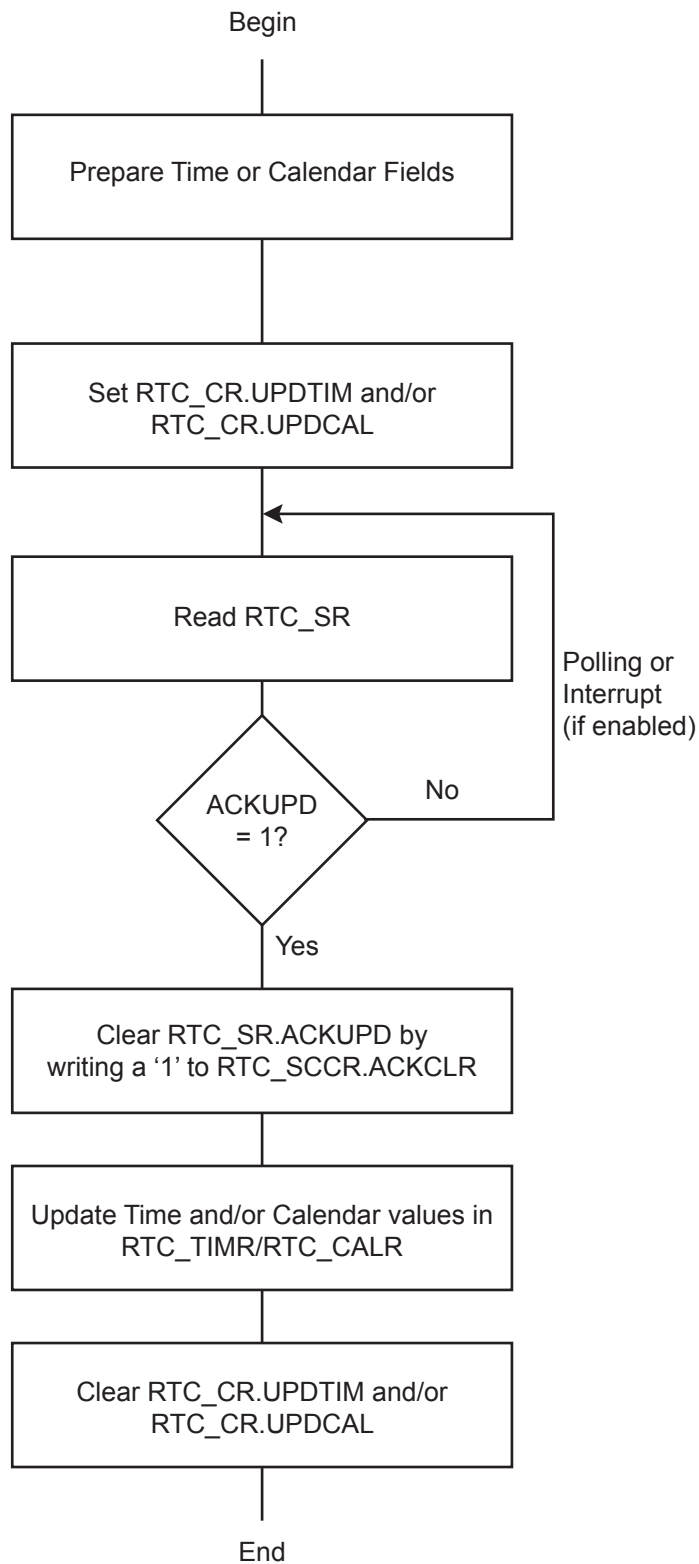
Begin

Prepare Time or Calendar Fields

Set RTC_CR.UPDTIM and/or RTC_CR.UPDCAL

Read RTC_SR

Polling or Interrupt (if enabled)

ACKUPD = 1?

No

Yes

Clear RTC_SR.ACKUPD by writing a '1' to RTC_SCCR.ACKCLR

Update Time and/or Calendar values in RTC_TIMR/RTC_CALR

Clear RTC_CR.UPDTIM and/or RTC_CR.UPDCAL

End